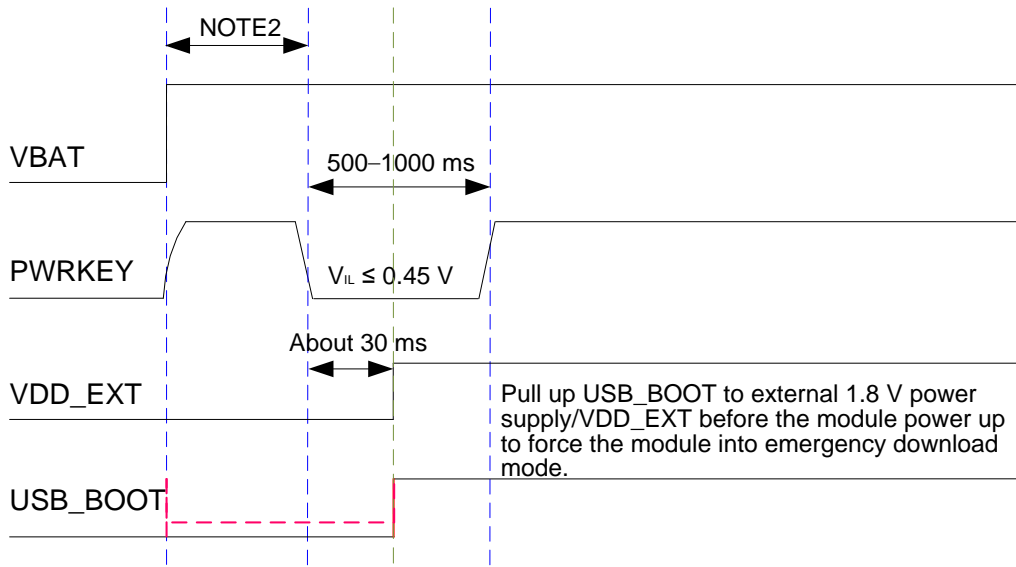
NOTE2

VBAT

500–1000 ms

PWRKEY

$V_{IL} \leq 0.45$ V

About 30 ms

VDD_EXT

Pull up USB_BOOT to external 1.8 V power supply/VDD_EXT before the module power up to force the module into emergency download mode.

USB_BOOT